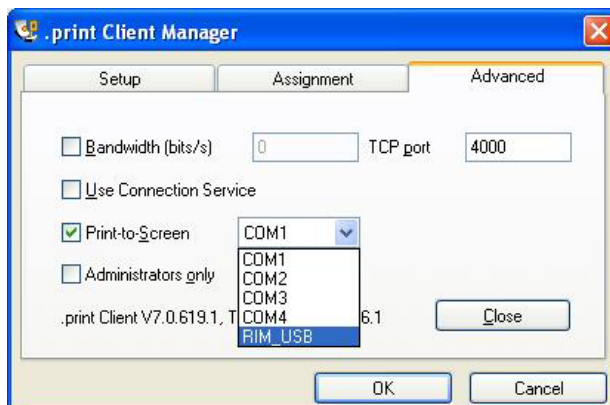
.print Client Manager

Setup
Assignment
Advanced

Bandwidth (bits/s)
0
TCP port
4000

Use Connection Service

Print-to-Screen
COM1

COM1
COM2
COM3
COM4
RIM_USB

Administrators only

.print Client V7.0.619.1, T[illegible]6.1

Close

OK
Cancel